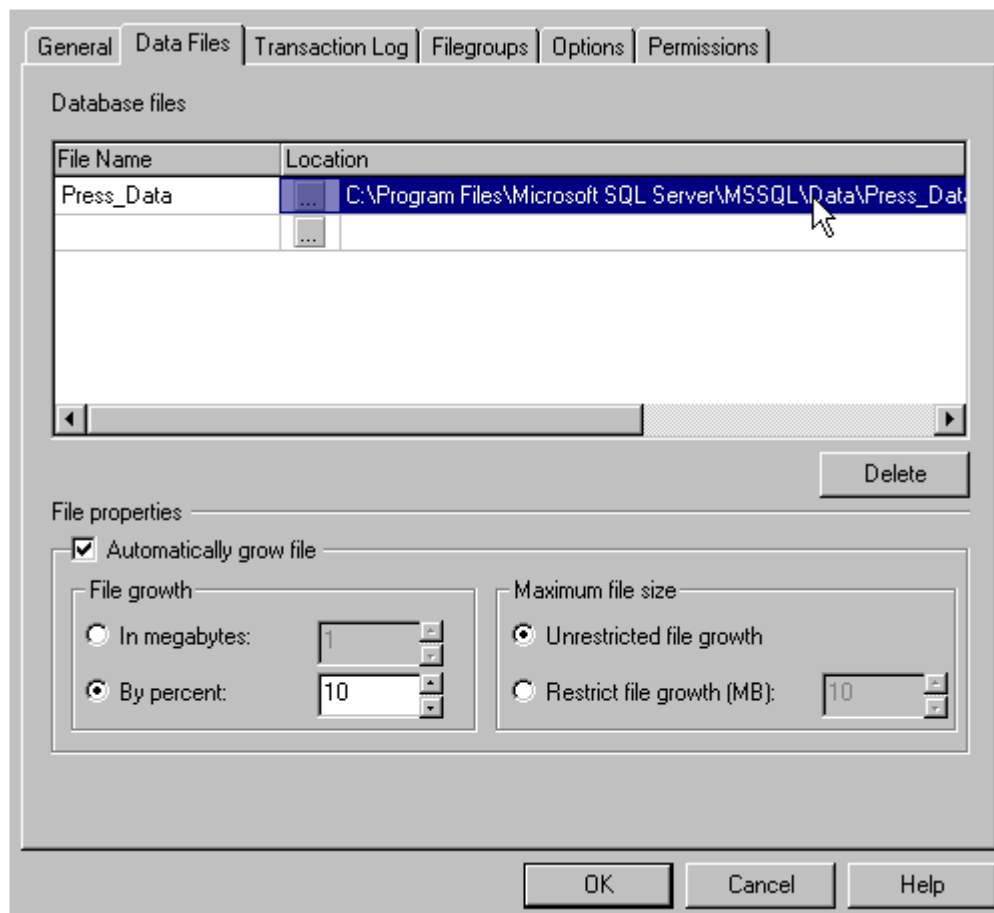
General | Data Files | Transaction Log | Filegroups | Options | Permissions

Database files

| File Name | Location |
|---|---|
| Press_Data | ... C:\Program Files\Microsoft SQL Server\MSSQL\Data\Press_Dat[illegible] |
| | ... |

Delete

File properties

Automatically grow file

File growth

In megabytes: 1

By percent: 10

Maximum file size

Unrestricted file growth

Restrict file growth (MB): 10

OK Cancel Help